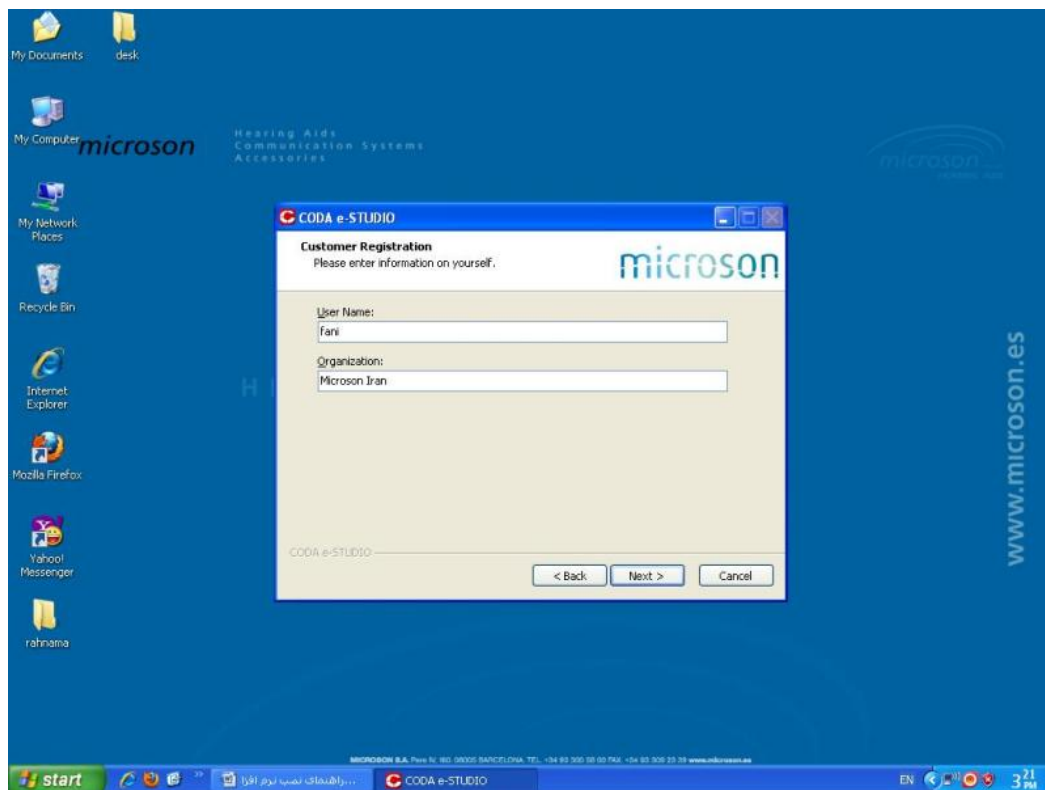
My Documents

desk

My Computer

microson

Hearing Aids
Communication Systems
Accessories

microson

My Network Places

Recycle Bin

Internet Explorer

Mozilla Firefox

Yahoo! Messenger

rahnama

www.microson.es

CODA e-STUDIO

Customer Registration
Please enter information on yourself.

microson

User Name:
fani

Organization:
Microson Iran

CODA e-STUDIO

< Back
Next >
Cancel

MICROSON S.A. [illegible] BARCELONA TEL. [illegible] FAX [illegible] www.microson.es

start

...راهنمای نصب نرم افزا

CODA e-STUDIO

EN

3:21 PM